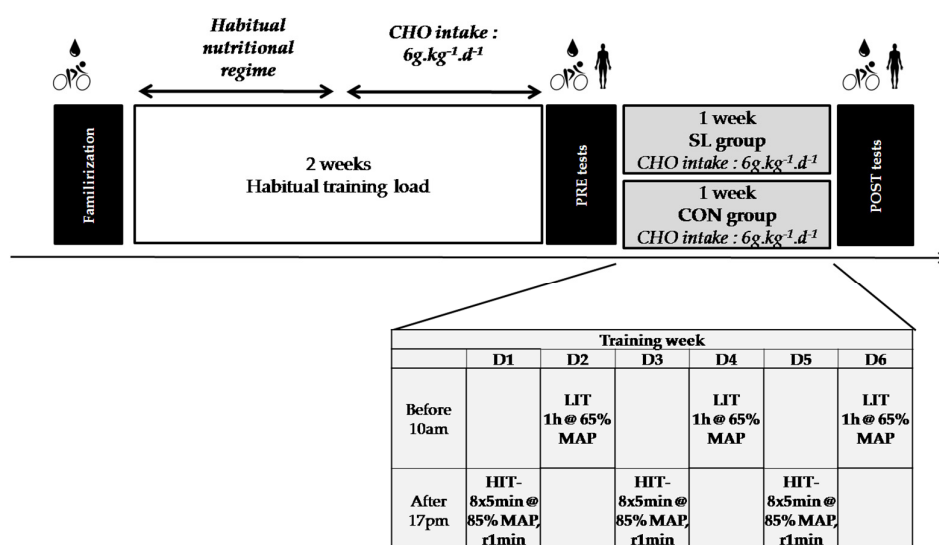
Habitual nutritional regime

CHO intake : $6g.kg^{-1}.d^{-1}$

Familiarization

2 weeks
Habitual training load

PRE tests

1 week
SL group
CHO intake : $6g.kg^{-1}.d^{-1}$

1 week
CON group
CHO intake : $6g.kg^{-1}.d^{-1}$

POST tests

| Training week | | | | | | |
|---|---|---|---|---|---|---|
| | D1 | D2 | D3 | D4 | D5 | D6 |
| Before 10am | | LIT 1h @ 65% MAP | | LIT 1h @ 65% MAP | | LIT 1h @ 65% MAP |
| After 17pm | HIT- 8x5min @ 85% MAP, r1min | | HIT- 8x5min @ 85% MAP, r1min | | HIT- 8x5min @ 85% MAP, r1min | |